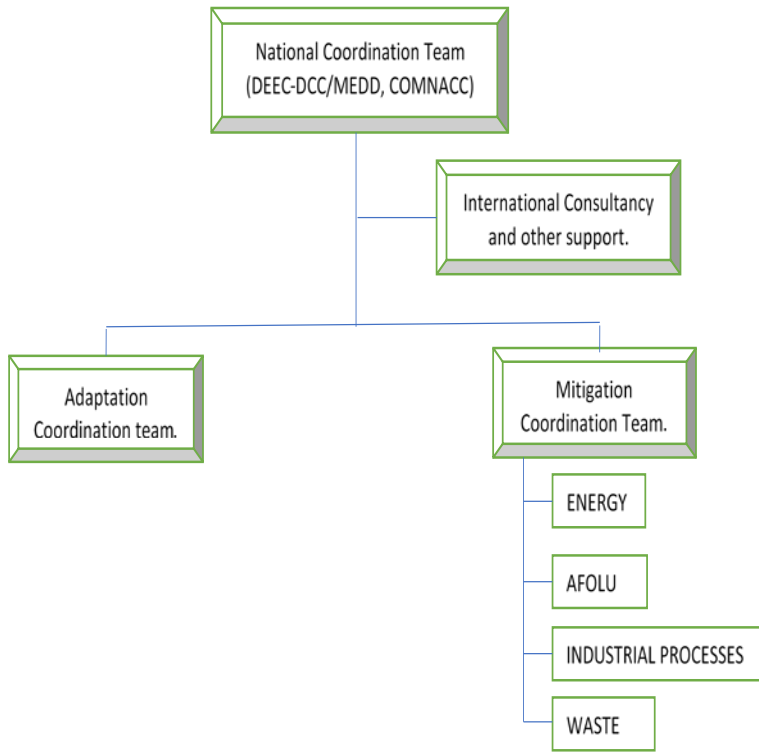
National Coordination Team
(DEEC-DCC/MEDD, COMNACC)

International Consultancy
and other support.

Adaptation
Coordination team.

Mitigation
Coordination Team.

ENERGY

AFOLU

INDUSTRIAL PROCESSES

WASTE